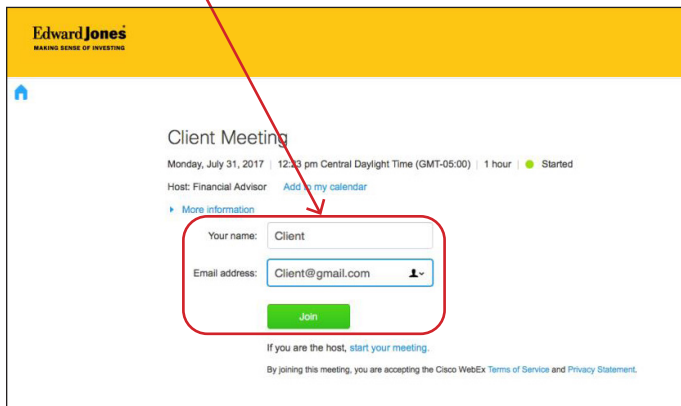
Edward Jones
MAKING SENSE OF INVESTING

Client Meeting

Monday, July 31, 2017 | 12:23 pm Central Daylight Time (GMT-05:00) | 1 hour | Started

Host: Financial Advisor Add to my calendar

More information

Your name: Client

Email address: Client@gmail.com

Join

If you are the host, start your meeting.

By joining this meeting, you are accepting the Cisco WebEx Terms of Service and Privacy Statement.